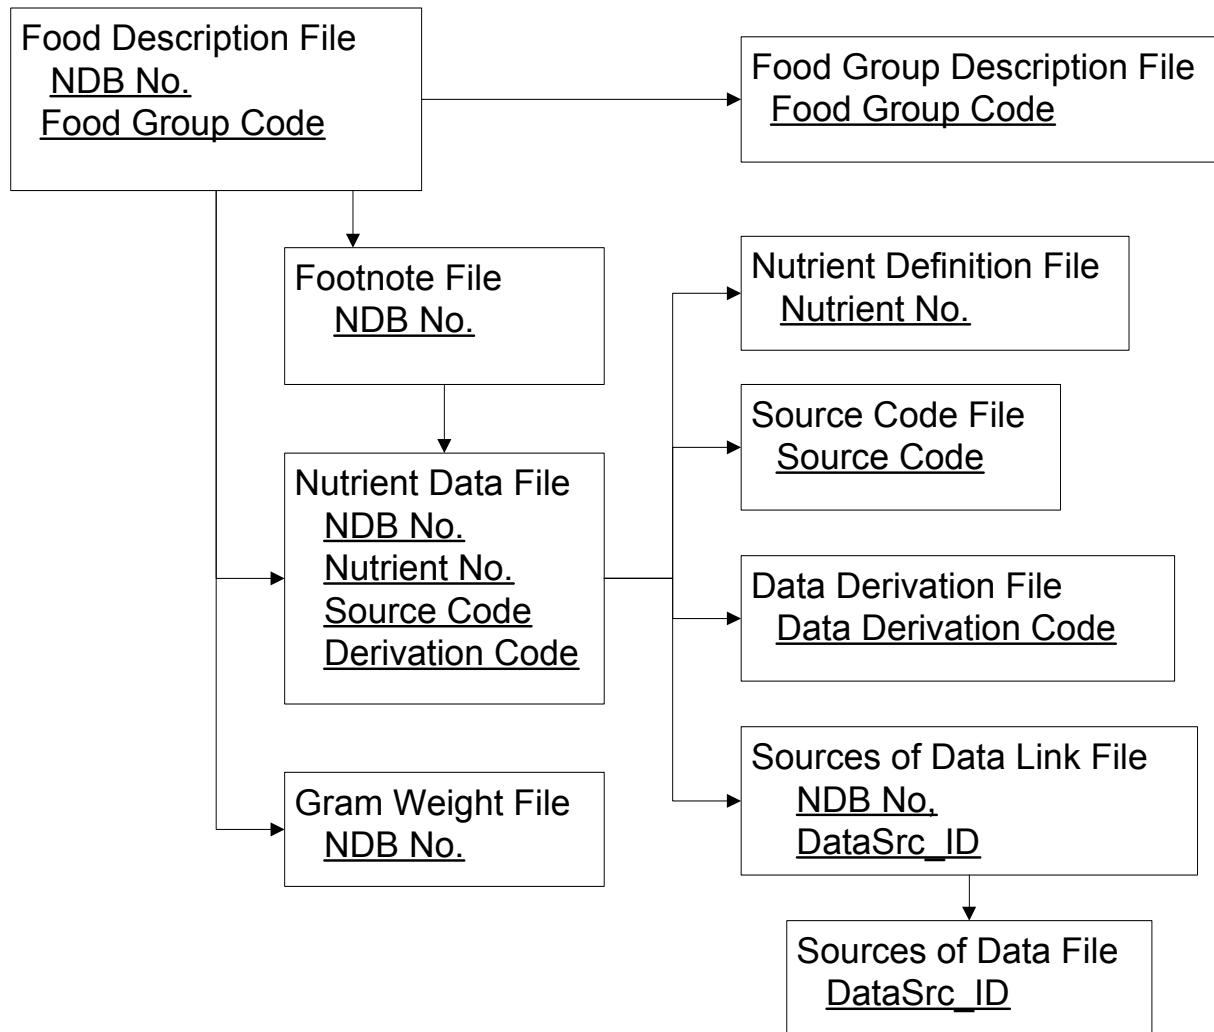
Food Description File
NDB No.
Food Group Code

Food Group Description File
Food Group Code

Footnote File
NDB No.

Nutrient Definition File
Nutrient No.

Source Code File
Source Code

Nutrient Data File
NDB No.
Nutrient No.
Source Code
Derivation Code

Data Derivation File
Data Derivation Code

Sources of Data Link File
NDB No,
DataSrc_ID

Gram Weight File
NDB No.

Sources of Data File
DataSrc_ID